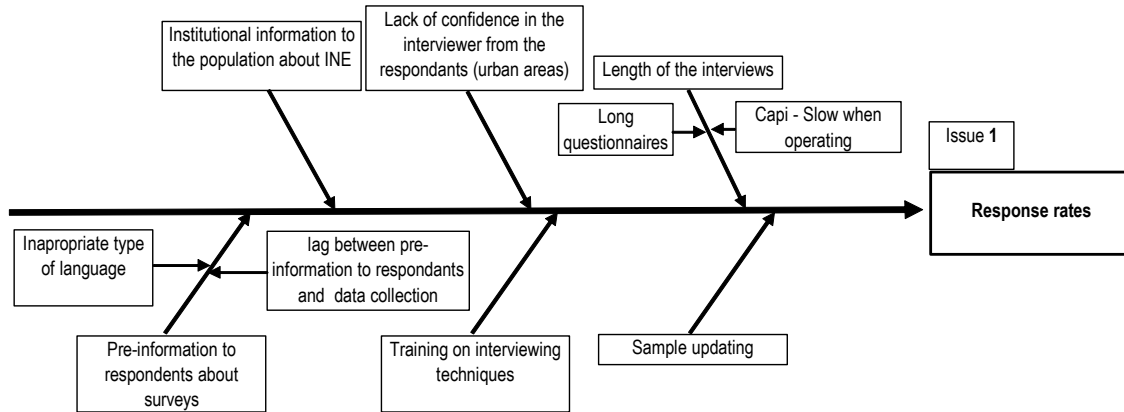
Institutional information to the population about INE

Lack of confidence in the interviewer from the respondants (urban areas)

Length of the interviews

Long questionnaires

Capi - Slow when operating

Issue **1**

Response rates

Inapropriate type of language

lag between pre-information to respondants and data collection

Pre-information to respondents about surveys

Training on interviewing techniques

Sample updating